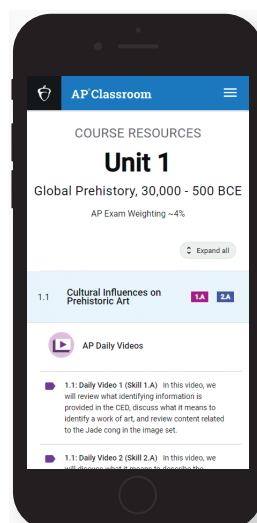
AP Classroom

COURSE RESOURCES

Unit 1

Global Prehistory, 30,000 - 500 BCE

AP Exam Weighting ~4%

Expand all

1.1 Cultural Influences on Prehistoric Art 1.A 2.A

AP Daily Videos

1.1: Daily Video 1 (Skill 1.A) In this video, we will review what identifying information is provided in the CED, discuss what it means to identify a work of art, and review content related to the Jade cong in the image set.

1.1: Daily Video 2 (Skill 2.A) In this video, we will discuss what it means to describe the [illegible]